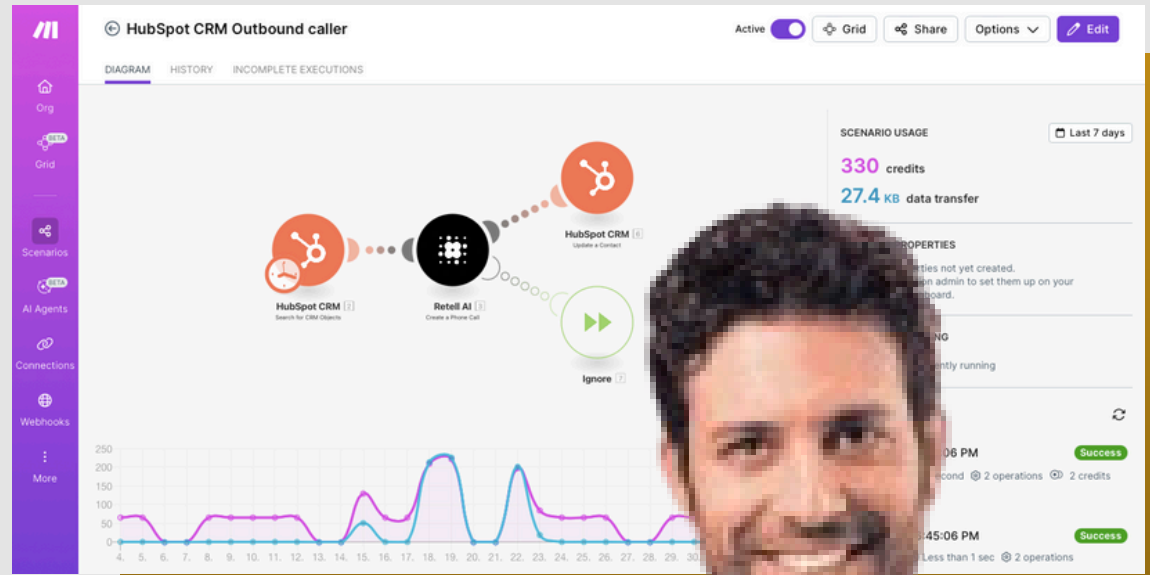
Org
Grid BETA
Scenarios
AI Agents BETA
Connections
Webhooks
More

HubSpot CRM Outbound caller

Active
Grid
Share
Options
Edit

DIAGRAM HISTORY INCOMPLETE EXECUTIONS

HubSpot CRM 2
Search for CRM Objects

Retell AI 3
Create a Phone Call

HubSpot CRM 6
Update a Contact

Ignore 7

SCENARIO USAGE
Last 7 days
330 credits
27.4 KB data transfer

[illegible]PROPERTIES
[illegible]ties not yet created.
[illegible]n admin to set them up on your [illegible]oard.

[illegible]NG
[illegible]ntly running

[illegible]06 PM
Success
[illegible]cond 2 operations 2 credits

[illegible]:45:06 PM
Success
Less than 1 sec 2 operations

250
200
150
100
50
0

4. 5. 6. 7. 8. 9. 10. 11. 12. 13. 14. 15. 16. 17. 18. 19. 20. 21. 22. 23. 24. 25. 26. 27. 28. 29. 30.